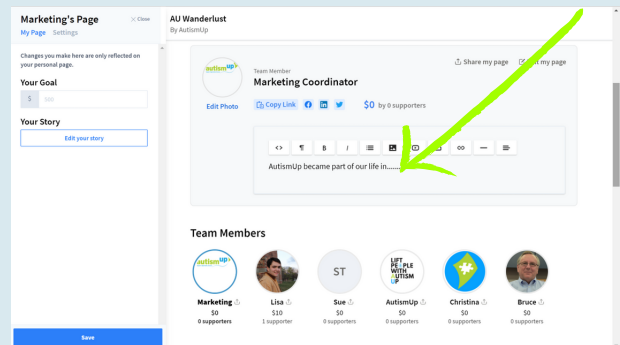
Marketing's Page
Close
My Page Settings

Changes you make here are only reflected on your personal page.

Your Goal
$ 500

Your Story
Edit your story

Save

AU Wanderlust
By AutismUp

autismup

Edit Photo

Team Member
Marketing Coordinator

Copy Link

$0 by 0 supporters

Share my page
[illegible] my page

AutismUp became part of our life in......

Team Members

autismup
Marketing
$0
0 supporters

Lisa
$10
1 supporter

ST
Sue
$0
0 supporters

LIFT PEOPLE WITH AUTISM UP
AutismUp
$0
0 supporters

Christina
$0
0 supporters

Bruce
$0
0 supporters